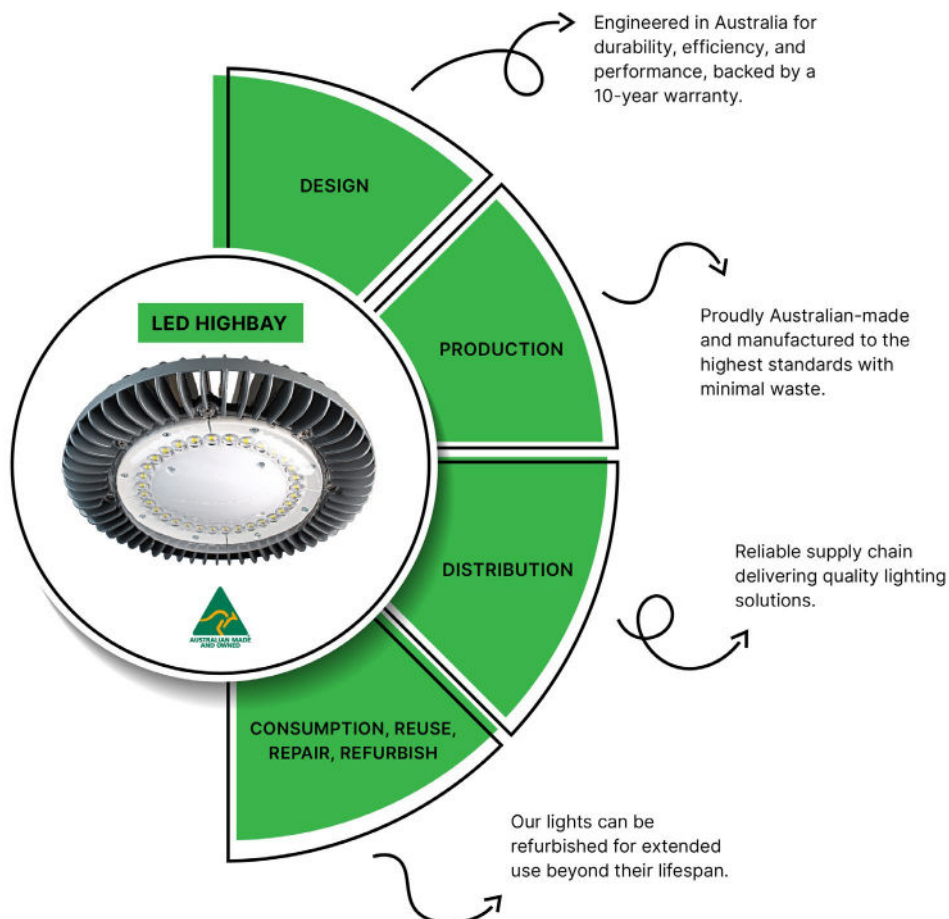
Engineered in Australia for durability, efficiency, and performance, backed by a 10-year warranty.

DESIGN

PRODUCTION

Proudly Australian-made and manufactured to the highest standards with minimal waste.

LED HIGHBAY

AUSTRALIAN MADE AND OWNED

DISTRIBUTION

Reliable supply chain delivering quality lighting solutions.

CONSUMPTION, REUSE, REPAIR, REFURBISH

Our lights can be refurbished for extended use beyond their lifespan.